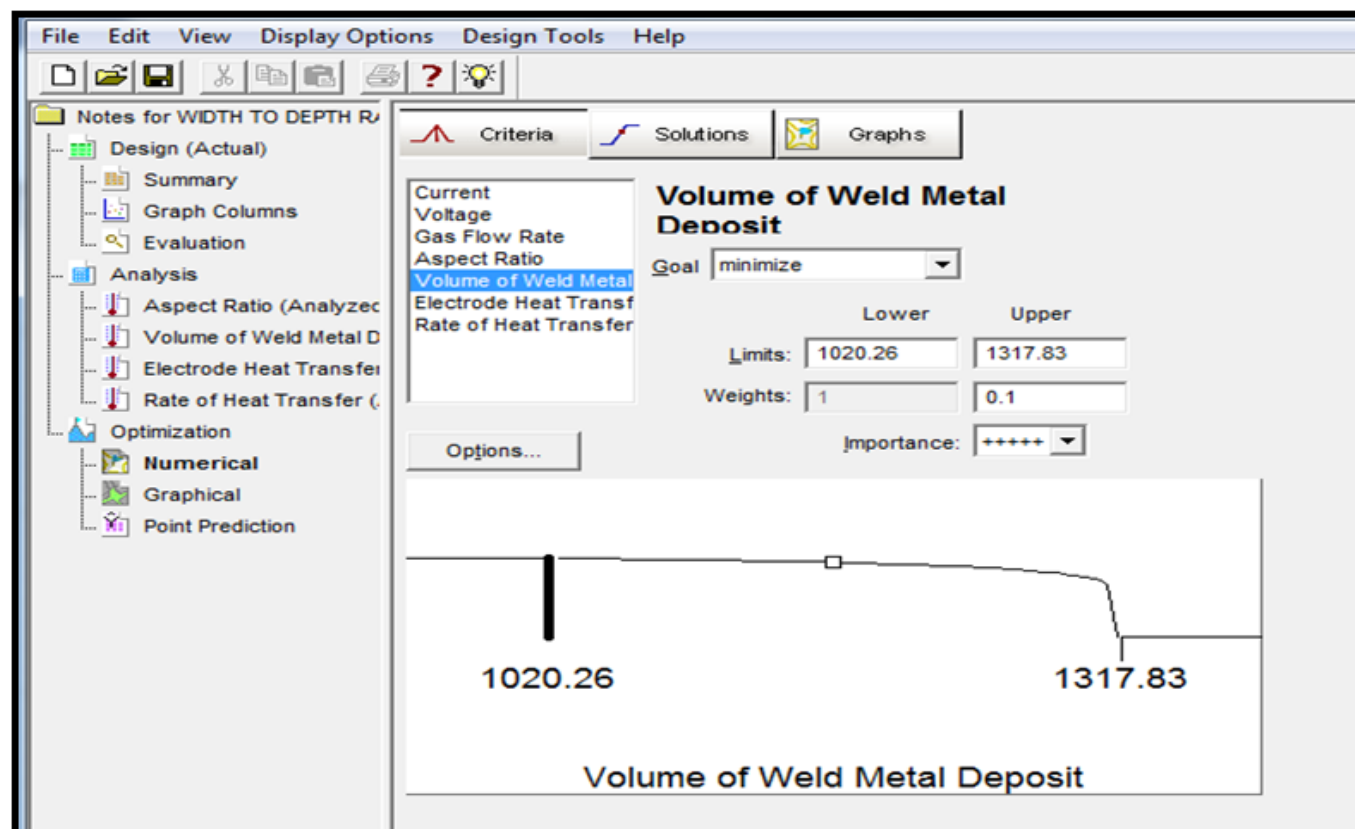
File Edit View Display Options Design Tools Help

Notes for WIDTH TO DEPTH R/
Design (Actual)
Summary
Graph Columns
Evaluation
Analysis
Aspect Ratio (Analyzec
Volume of Weld Metal D
Electrode Heat Transfer
Rate of Heat Transfer (
Optimization
Numerical
Graphical
Point Prediction

Criteria
Solutions
Graphs

Current
Voltage
Gas Flow Rate
Aspect Ratio
Volume of Weld Metal
Electrode Heat Transf
Rate of Heat Transfer

Volume of Weld Metal Deposit

Goal minimize

Lower
Upper
Limits: 1020.26 1317.83
Weights: 1 0.1
Importance: +++++

Options...

1020.26
1317.83
Volume of Weld Metal Deposit